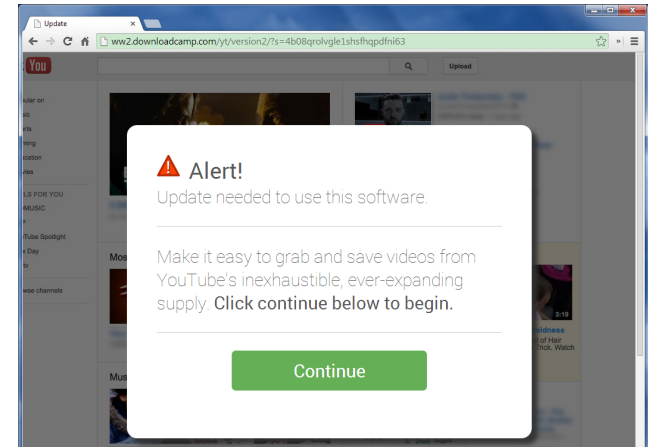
Update
ww2.downloadcamp.com/yt/version2/?s=4b08qrolvgle1shsfhqpdfni63

You
Upload
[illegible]ular on
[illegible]ic
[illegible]rts
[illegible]ming
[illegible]ucation
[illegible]vies
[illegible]S FOR YOU
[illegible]MUSIC
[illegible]Tube Spotlight
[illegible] Day
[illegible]v
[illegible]wse channels
Mos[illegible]
Mus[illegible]
2:19
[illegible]aldness
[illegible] of Hair
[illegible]rick. Watch

Alert!
Update needed to use this software.

Make it easy to grab and save videos from YouTube's inexhaustible, ever-expanding supply. Click continue below to begin.

Continue